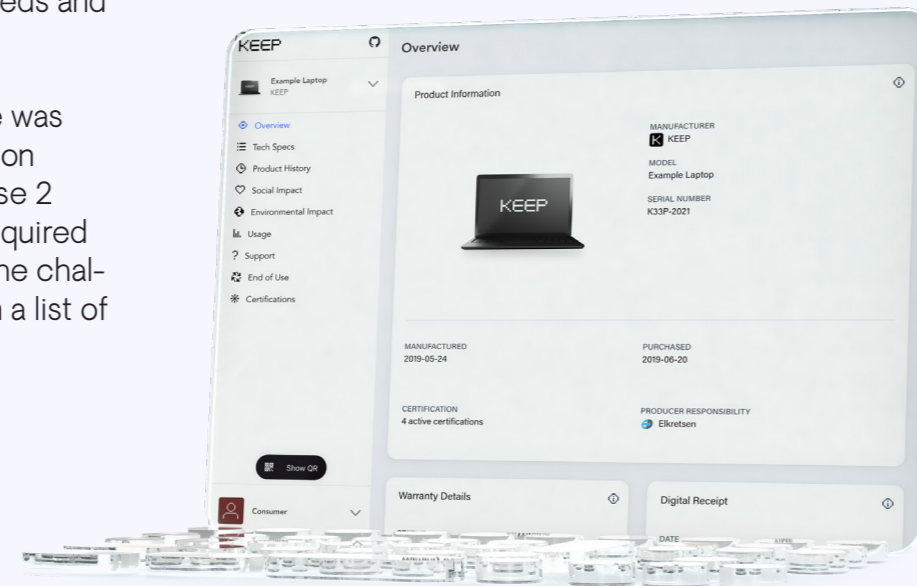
eds and

e was
on
se 2
quired
he chal-
a list of

KEEP

Example Laptop
KEEP

Overview
Tech Specs
Product History
Social Impact
Environmental Impact
Usage
Support
End of Use
Certifications

Show QR

Consumer

Overview

Product Information

KEEP

MANUFACTURER
KEEP

MODEL
Example Laptop

SERIAL NUMBER
K33P-2021

MANUFACTURED
2019-05-24

PURCHASED
2019-06-20

CERTIFICATION
4 active certifications

PRODUCER RESPONSIBILITY
Elkretsen

Warranty Details

Digital Receipt

DATE